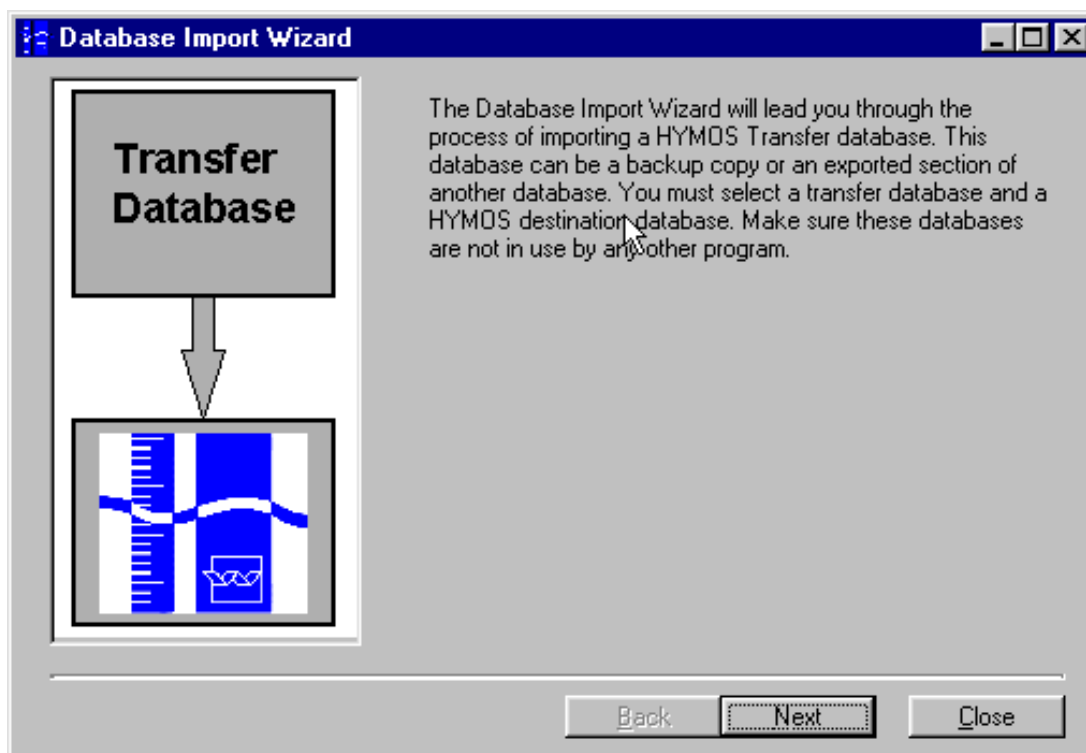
Database Import Wizard

Transfer Database

The Database Import Wizard will lead you through the process of importing a HYMOS Transfer database. This database can be a backup copy or an exported section of another database. You must select a transfer database and a HYMOS destination database. Make sure these databases are not in use by any other program.

Back
Next
Close